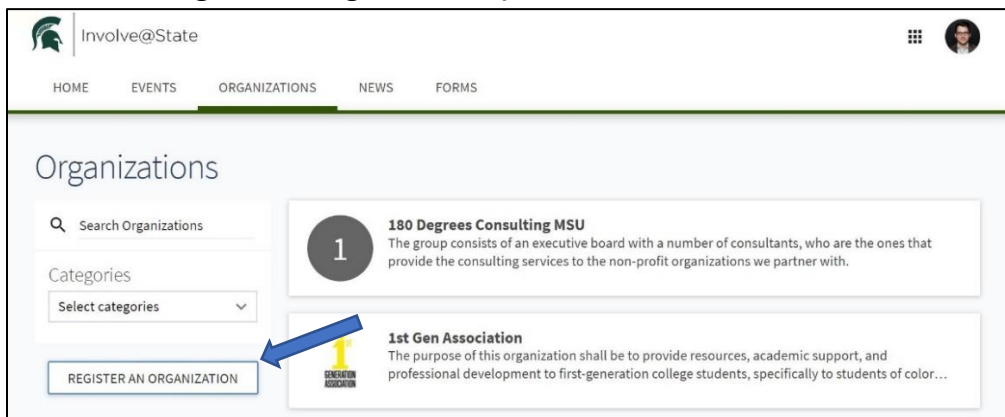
Involve@State

HOME EVENTS ORGANIZATIONS NEWS FORMS

Organizations

Search Organizations

Categories

Select categories

REGISTER AN ORGANIZATION

1

180 Degrees Consulting MSU
The group consists of an executive board with a number of consultants, who are the ones that provide the consulting services to the non-profit organizations we partner with.

1st GENERATION ASSOCIATION

1st Gen Association
The purpose of this organization shall be to provide resources, academic support, and professional development to first-generation college students, specifically to students of color…